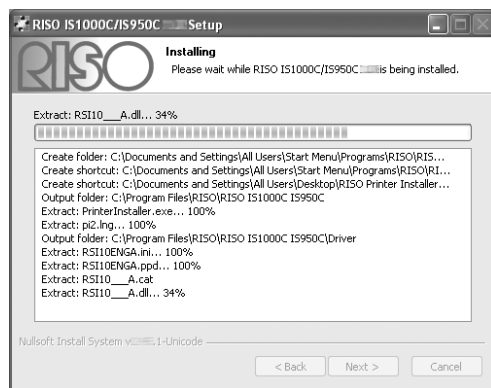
RISO IS1000C/IS950C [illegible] Setup

RISO

Installing

Please wait while RISO IS1000C/IS950C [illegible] is being installed.

Extract: RSI10___A.dll... 34%

Create folder: C:\Documents and Settings\All Users\Start Menu\Programs\RISO\RIS...
Create shortcut: C:\Documents and Settings\All Users\Start Menu\Programs\RISO\RI...
Create shortcut: C:\Documents and Settings\All Users\Desktop\RISO Printer Installer...
Output folder: C:\Program Files\RISO\RISO IS1000C IS950C
Extract: PrinterInstaller.exe... 100%
Extract: pi2.lng... 100%
Output folder: C:\Program Files\RISO\RISO IS1000C IS950C\Driver
Extract: RSI10ENGA.ini... 100%
Extract: RSI10ENGA.ppd... 100%
Extract: RSI10___A.cat
Extract: RSI10___A.dll... 34%

Nullsoft Install System v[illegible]1-Unicode

< Back Next > Cancel